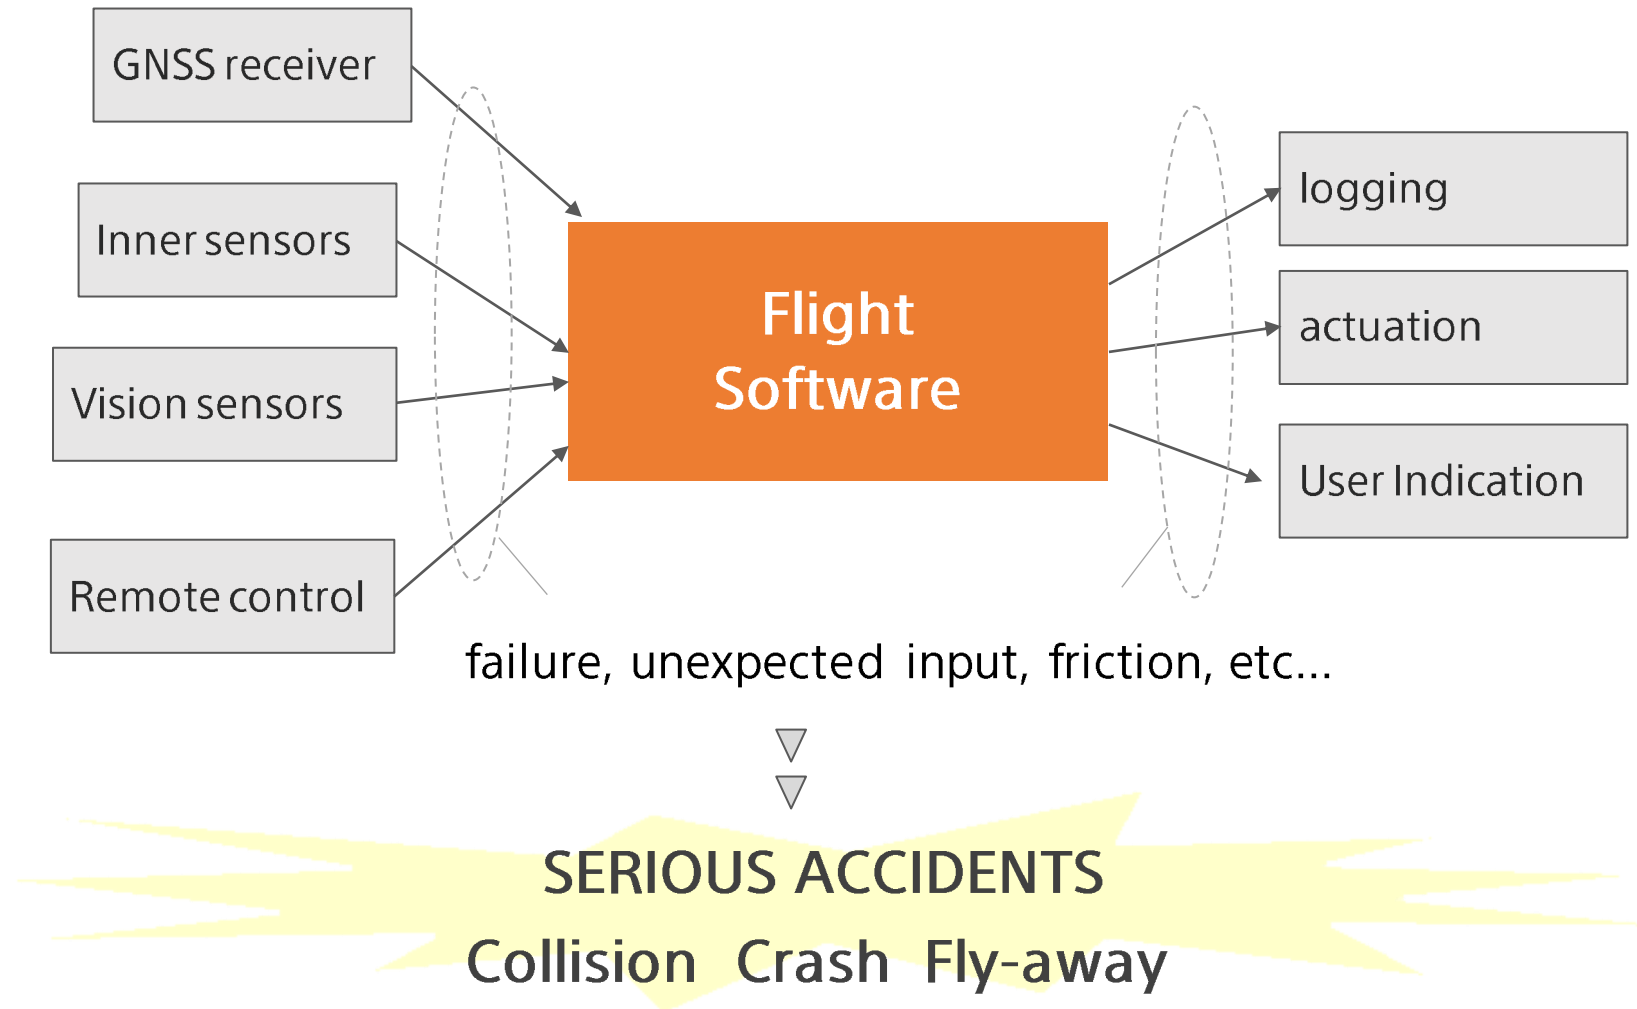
GNSS receiver

Inner sensors

Vision sensors

Remote control

Flight Software

logging

actuation

User Indication

failure, unexpected input, friction, etc...

SERIOUS ACCIDENTS

Collision Crash Fly-away